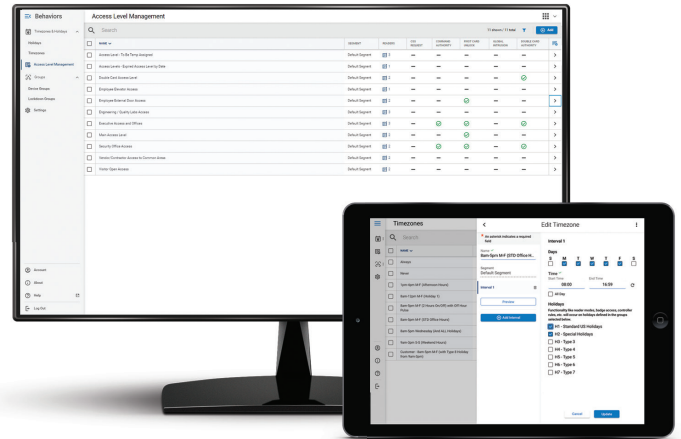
Behaviors

Timezones & Holidays

Holidays

Timezones

Access Level Management

Groups

Device Groups

Lockdown Groups

Settings

Access Level Management

Search

11 shown / 11 total

Add

| NAME | SEGMENT | RECORDS | PIN REQUIRED | COMMAND AUTHORITY | FIRST CARD UNLOCK | GLOBAL APB/LOCK | DOUBLE CARD AUTHORITY | |
|---|---|---|---|---|---|---|---|---|
| Access Level - To Be Temp Assigned | Default Segment | 1 | — | — | — | — | — | > |
| Access Levels - Expired Access Level by Date | Default Segment | 1 | — | — | — | — | — | > |
| Double Card Access Level | Default Segment | 2 | — | — | — | — | ✓ | > |
| Employee Elevator Access | Default Segment | 2 | — | — | — | — | — | > |
| Employee External Door Access | Default Segment | 3 | — | — | ✓ | — | — | > |
| Engineering / Quality Labs Access | Default Segment | 2 | — | — | — | — | — | > |
| Executive Access and Offices | Default Segment | 2 | — | ✓ | ✓ | — | — | > |
| Main Access Level | Default Segment | 2 | — | — | ✓ | — | — | > |
| Security Office Access | Default Segment | 3 | — | ✓ | ✓ | — | — | > |
| Vendor/Contractor Access to Common Areas | Default Segment | 2 | — | — | — | — | — | > |
| Visitor Open Access | Default Segment | 2 | — | — | — | — | — | > |

Account

About

Help

Log Out

Timezones

Search

NAME

Always

Never

7am-6pm M-F (Afternoon Hours)

Open 12pm M-F (Holiday T)

8am-5pm M-F (2 Hours On/Off) with Off Hour Pulse

8am-5pm M-F (DTS Office Hours)

8am-5pm Wednesday (Hold Act. Holidays)

9am-5pm S-S (Weekend Hours)

Customer - 8am-5pm M-F (with Type 6 Holiday from 9am-3pm)

An asterisk indicates a required field

Name *
8am-5pm M-F (DTS Office H...

Segment
Default Segment

Interval 1

Preview

Add Interval

Edit Timezone

Interval 1

Days
S M T W T F S

Time *
Start Time 08:00
End Time 16:59

All Day

Holidays
Functionality like reader modes, badge access, controller rules, etc. will occur on holidays defined in the groups selected below.

H1 - Standard US Holidays
H2 - Special Holidays
H3 - Type 3
H4 - Type 4
H5 - Type 5
H6 - Type 6
H7 - Type 7

Cancel

Update